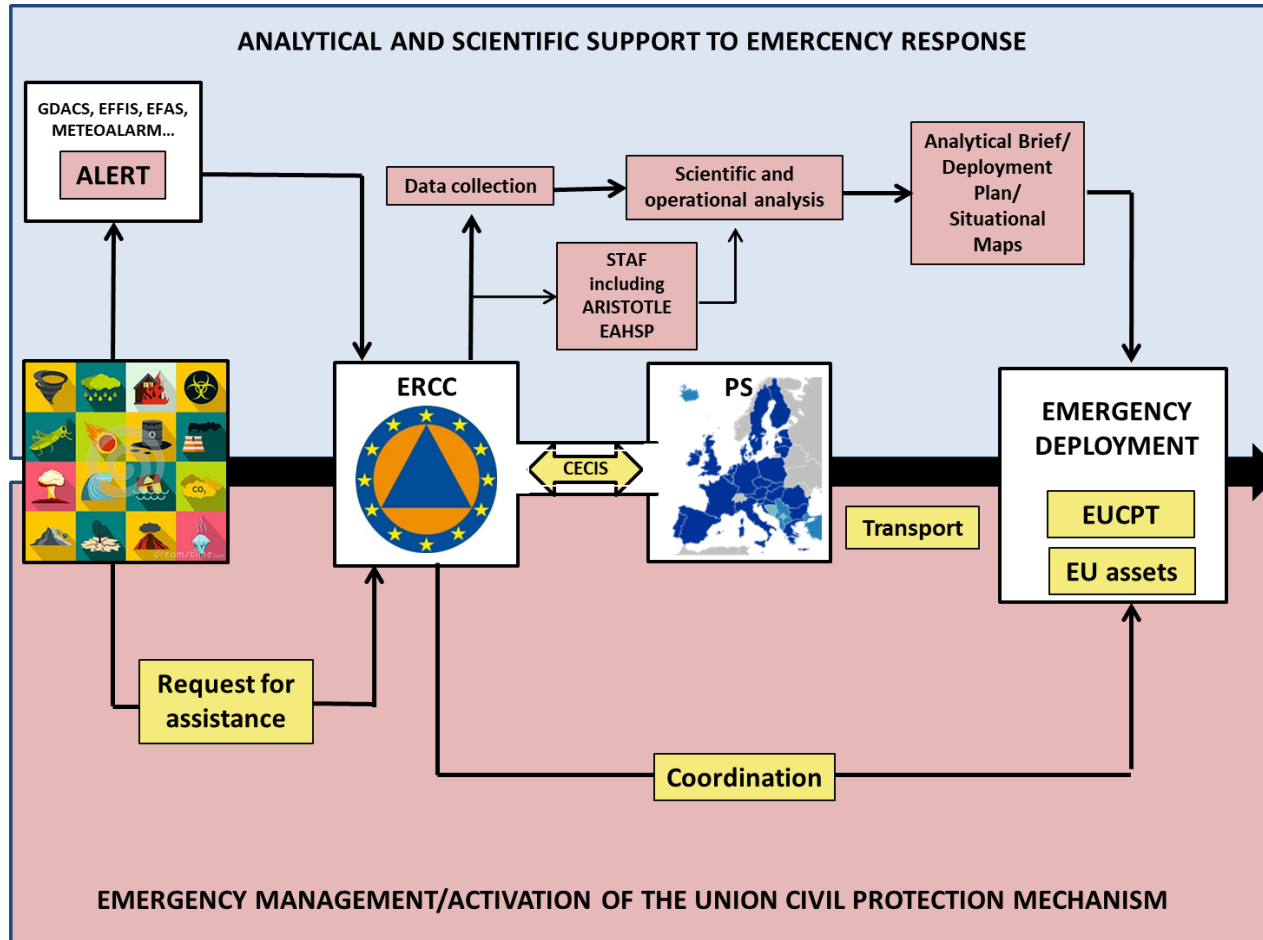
ANALYTICAL AND SCIENTIFIC SUPPORT TO EMERCENCY RESPONSE

GDACS, EFFIS, EFAS, METEOALARM…

ALERT

Data collection

Scientific and operational analysis

Analytical Brief/ Deployment Plan/ Situational Maps

STAF including ARISTOTLE EAHSP

ERCC

CECIS

PS

EMERGENCY DEPLOYMENT

EUCPT

EU assets

Transport

Request for assistance

Coordination

EMERGENCY MANAGEMENT/ACTIVATION OF THE UNION CIVIL PROTECTION MECHANISM